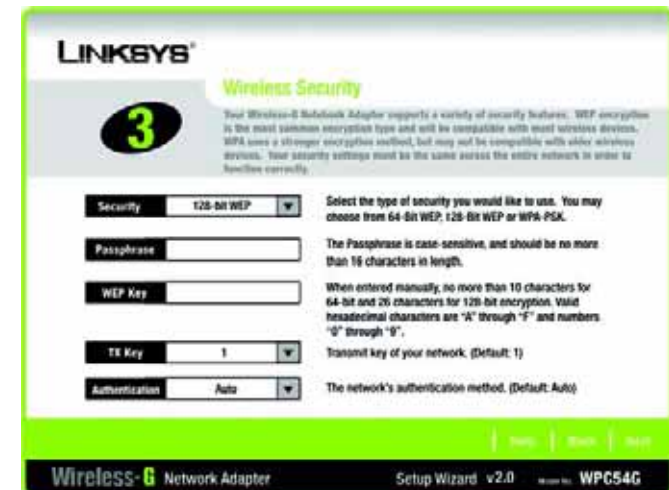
LINKSYS®

3

Wireless Security

Your Wireless-G Notebook Adapter supports a variety of security features. WEP encryption is the most common encryption type and will be compatible with most wireless devices. WPA uses a stronger encryption method, but may not be compatible with older wireless devices. Your security settings must be the same across the entire network in order to function correctly.

Security | 128-bit WEP

Select the type of security you would like to use. You may choose from 64-Bit WEP, 128-Bit WEP or WPA-PSK.

Passphrase

The Passphrase is case-sensitive, and should be no more than 16 characters in length.

WEP Key

When entered manually, no more than 10 characters for 64-bit and 26 characters for 128-bit encryption. Valid hexadecimal characters are "A" through "F" and numbers "0" through "9".

TX Key | 1

Transmit key of your network. (Default: 1)

Authentication | Auto

The network's authentication method. (Default: Auto)

Help | Back | Next

Wireless-G Network Adapter

Setup Wizard v2.0

Model No. WPC54G